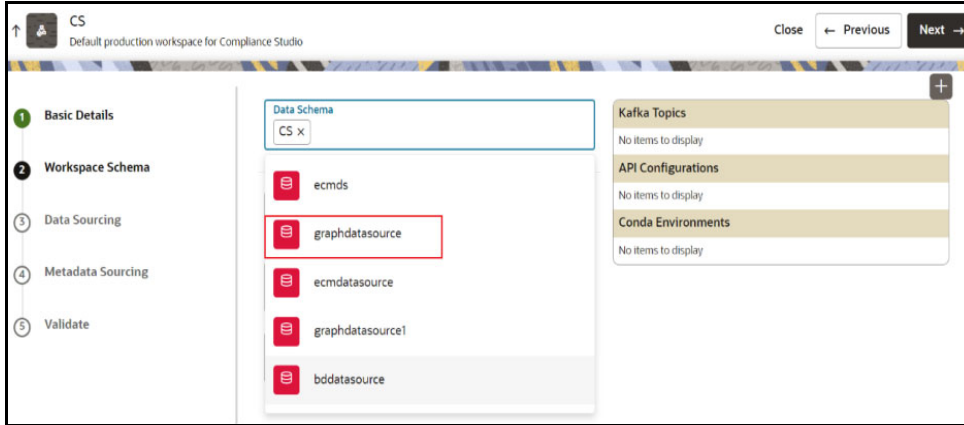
↑ CS
Default production workspace for Compliance Studio

Close ← Previous Next →

1 Basic Details
2 Workspace Schema
3 Data Sourcing
4 Metadata Sourcing
5 Validate

Data Schema
CS ×

ecmds
graphdatasource
ecmdatasource
graphdatasource1
bddatasource

+

Kafka Topics
No items to display
API Configurations
No items to display
Conda Environments
No items to display